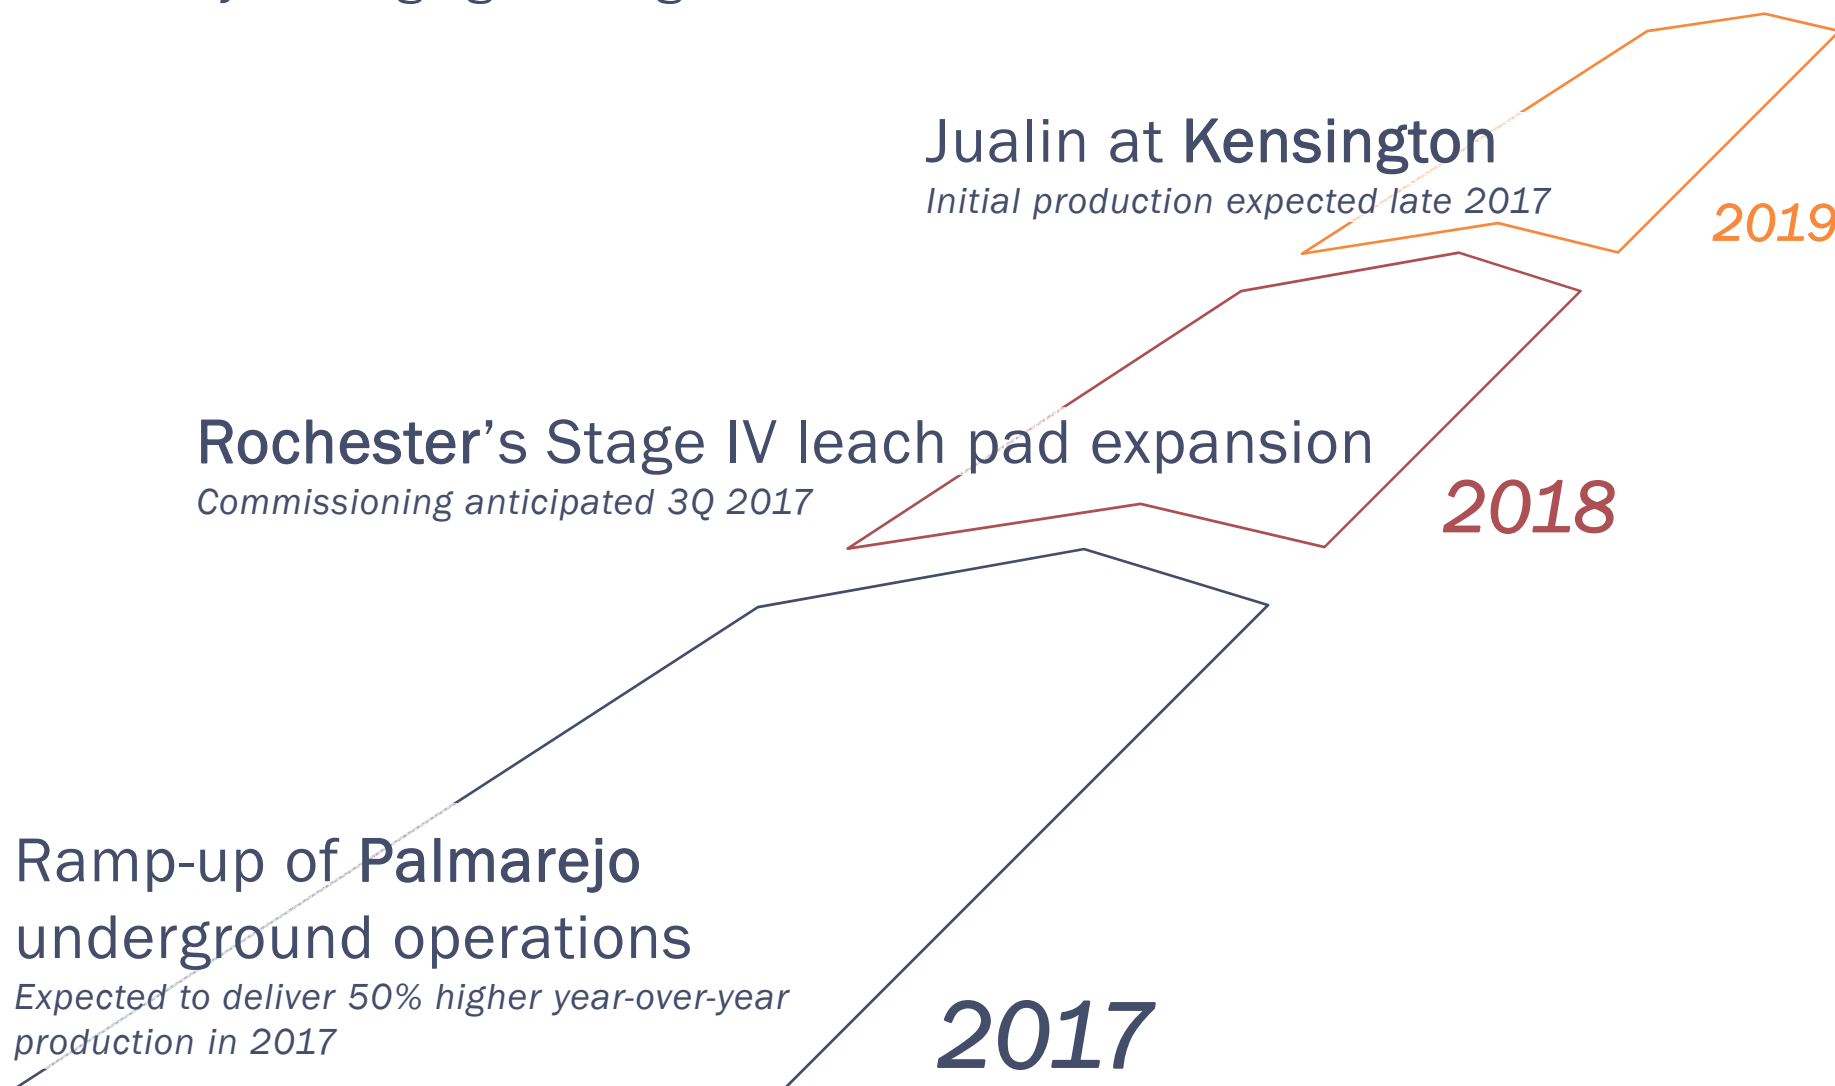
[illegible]

Jualin at Kensington
Initial production expected late 2017

2019

Rochester's Stage IV leach pad expansion
Commissioning anticipated 3Q 2017

2018

Ramp-up of Palmarejo underground operations
Expected to deliver 50% higher year-over-year production in 2017

2017